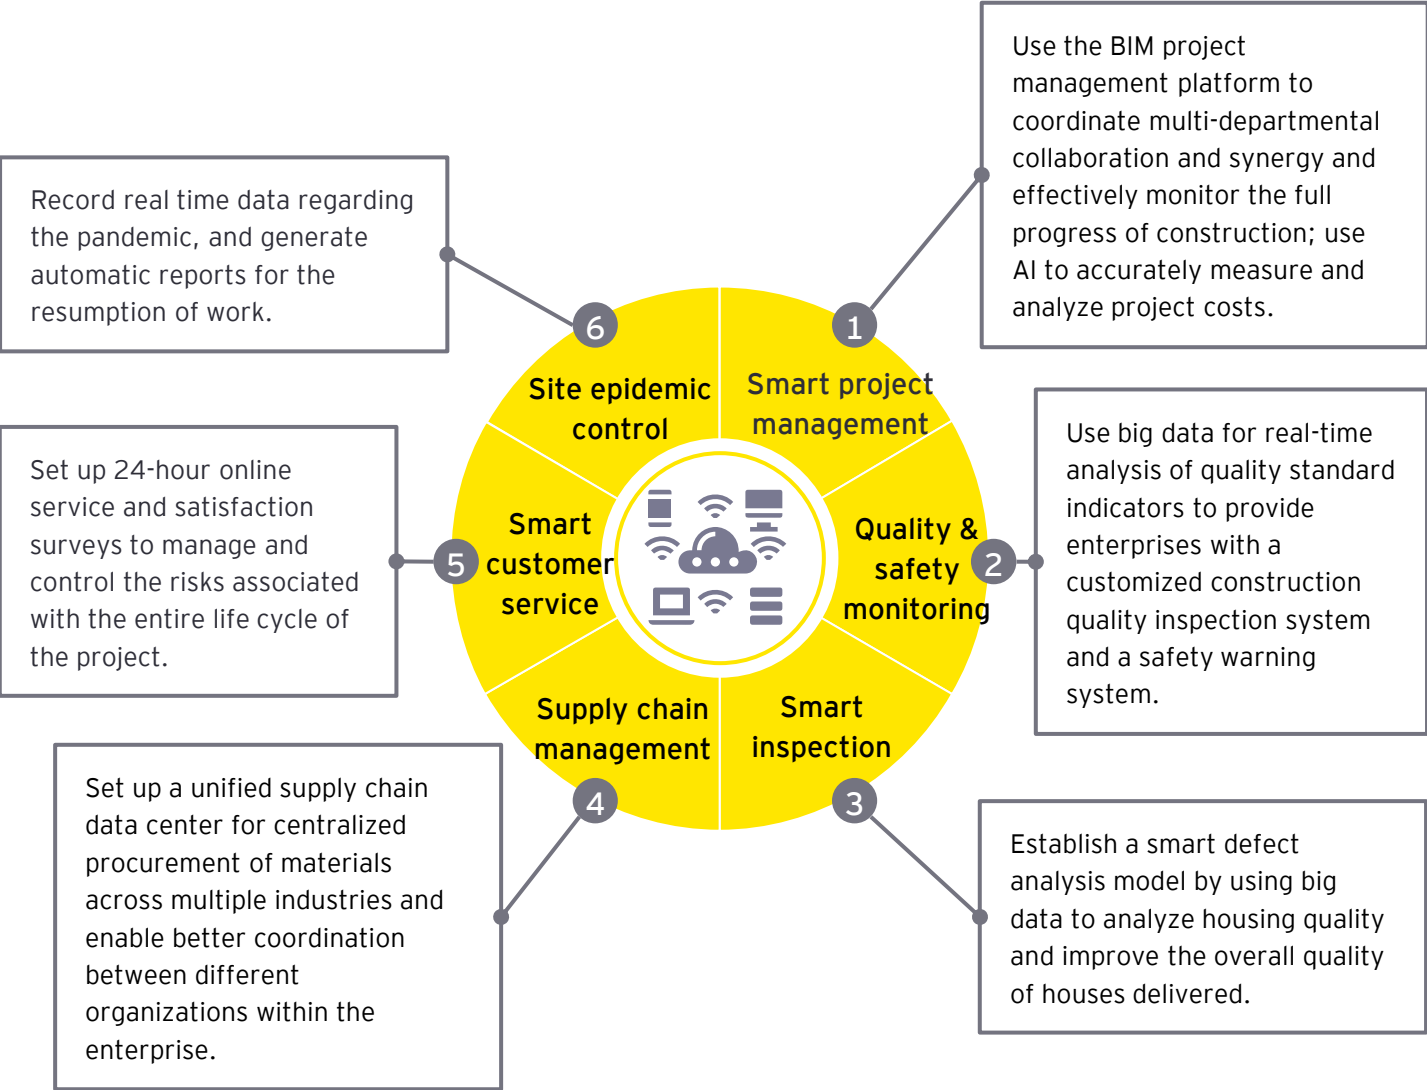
Record real time data regarding the pandemic, and generate automatic reports for the resumption of work.

Use the BIM project management platform to coordinate multi-departmental collaboration and synergy and effectively monitor the full progress of construction; use AI to accurately measure and analyze project costs.

6

1

Site epidemic control

Smart project management

Use big data for real-time analysis of quality standard indicators to provide enterprises with a customized construction quality inspection system and a safety warning system.

Set up 24-hour online service and satisfaction surveys to manage and control the risks associated with the entire life cycle of the project.

Smart customer service

Quality & safety monitoring

5

2

Supply chain management

Smart inspection

4

3

Set up a unified supply chain data center for centralized procurement of materials across multiple industries and enable better coordination between different organizations within the enterprise.

Establish a smart defect analysis model by using big data to analyze housing quality and improve the overall quality of houses delivered.